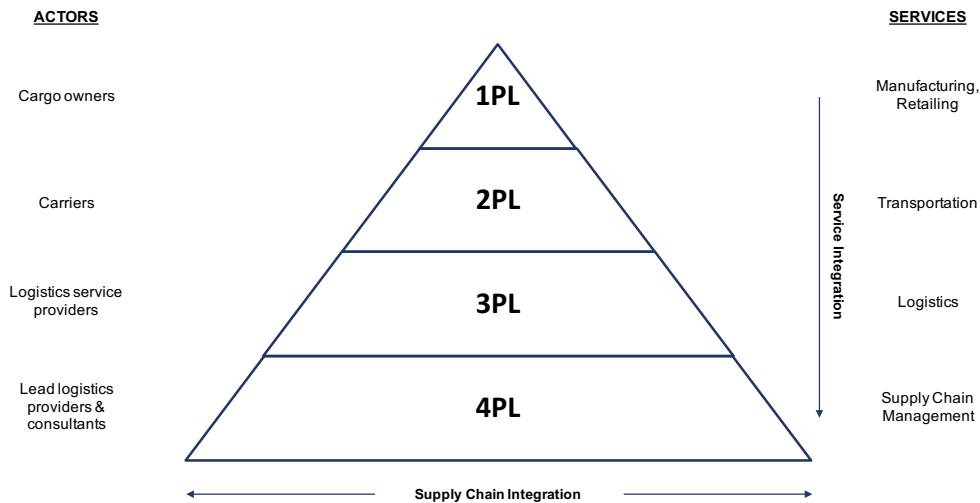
ACTORS

SERVICES

Cargo owners

1PL

Manufacturing, Retailing

Carriers

2PL

Transportation

Logistics service providers

3PL

Logistics

Lead logistics providers & consultants

4PL

Supply Chain Management

Service Integration

Supply Chain Integration